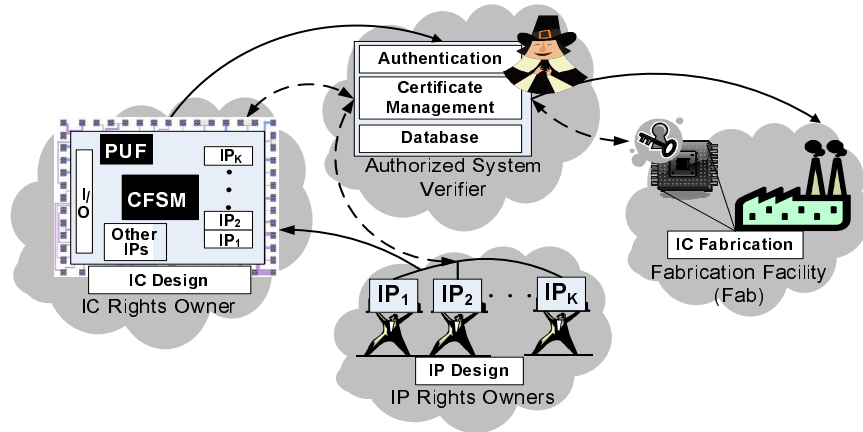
Authentication

Certificate Management

Database

Authorized System Verifier

PUF

I/O

CFSM

$IP_K$

$IP_2$

$IP_1$

Other IPs

IC Design

IC Rights Owner

IC Fabrication

Fabrication Facility (Fab)

$IP_1$ $IP_2$ $IP_K$

IP Design

IP Rights Owners